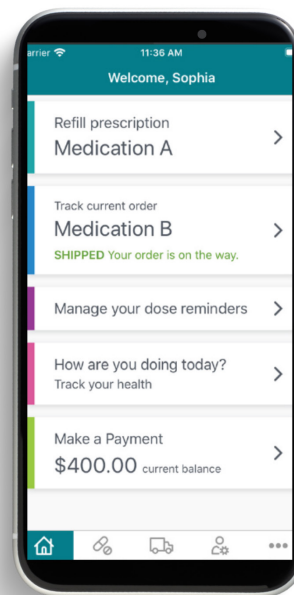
arrier
11:36 AM

Welcome, Sophia

Refill prescription
Medication A

Track current order
Medication B
SHIPPED Your order is on the way.

Manage your dose reminders

How are you doing today?
Track your health

Make a Payment
$400.00 current balance